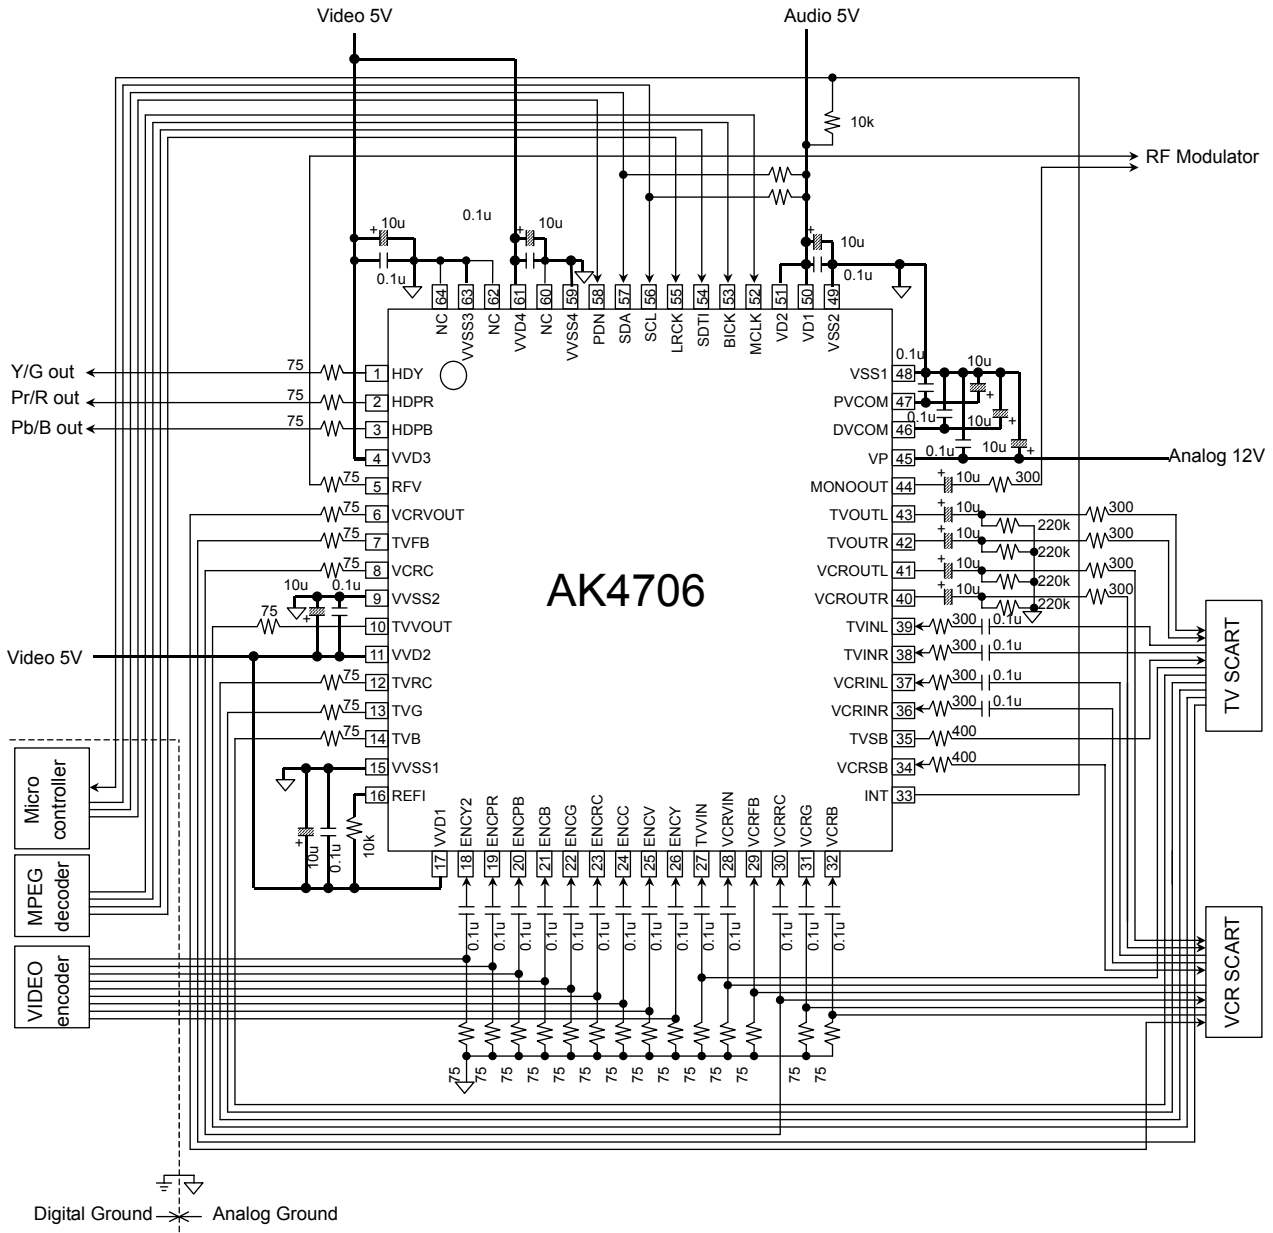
Video 5V

Audio 5V

10k

RF Modulator

0.1u

10u

10u

0.1u

10u

0.1u

64 NC
63 VVSS3
62 NC
61 VVD4
60 NC
59 VVSS4
58 PDN
57 SDA
56 SCL
55 LRCK
54 SDTI
53 BICK
52 MCLK
51 VD2
50 VD1
49 VSS2

Y/G out
Pr/R out
Pb/B out

75 1 HDY
75 2 HDPR
75 3 HDPB
4 VVD3
75 5 RFV
75 6 VCRVOUT
75 7 TVFB
75 8 VCRC
10u 0.1u 9 VVSS2
75 10 TVVOUT
Video 5V
11 VVD2
75 12 TVRC
75 13 TVG
75 14 TVB
15 VVSS1
16 REFI

AK4706

0.1u
VSS1 48
PVCOM 47
DVCOM 46
VP 45
MONOOUT 44
TVOUTL 43
TVOUTR 42
VCROUTL 41
VCROUTR 40
TVINL 39
TVINR 38
VCRINL 37
VCRINR 36
TVSB 35
VCRSB 34
INT 33

10u
0.1u
10u
0.1u
10u
Analog 12V
10u 300
10u 220k 300
10u 220k 300
10u 220k 300
10u 220k 300
300 0.1u
300 0.1u
300 0.1u
300 0.1u
400
400

TV SCART

Micro controller

MPEG decoder

VIDEO encoder

10u
0.1u
10k

17 VVD1
18 ENCY2
19 ENCPR
20 ENCPB
21 ENCB
22 ENCG
23 ENCRC
24 ENCC
25 ENCV
26 ENCY
27 TVVIN
28 VCRVIN
29 VCRFB
30 VCRRC
31 VCRG
32 VCRB

0.1u 0.1u 0.1u 0.1u 0.1u 0.1u 0.1u 0.1u 0.1u 0.1u 0.1u 0.1u 0.1u 0.1u 0.1u

VCR SCART

75 75 75 75 75 75 75 75 75 75 75 75 75

Digital Ground Analog Ground